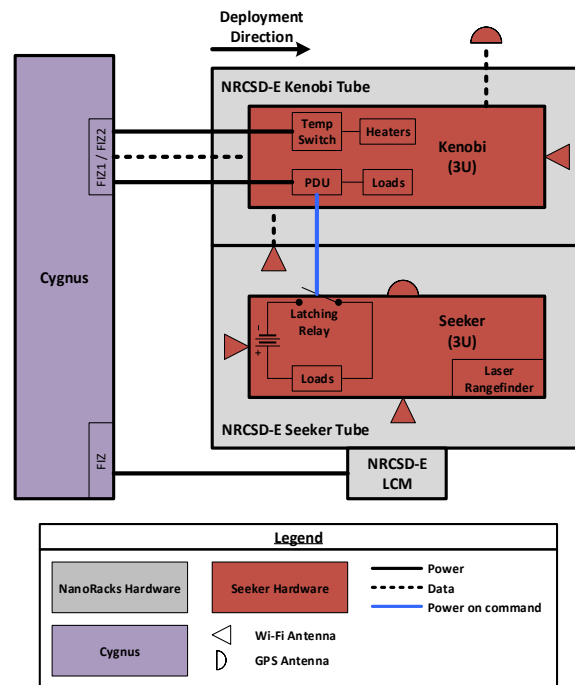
Deployment Direction

NRCSD-E Kenobi Tube

Cygnus

FIZ1 / FIZ2

Temp Switch

Heaters

Kenobi (3U)

PDU

Loads

Latching Relay

Seeker (3U)

Loads

Laser Rangefinder

NRCSD-E Seeker Tube

FIZ

NRCSD-E LCM

Legend

NanoRacks Hardware

Seeker Hardware

Power

Data

Power on command

Cygnus

Wi-Fi Antenna

GPS Antenna